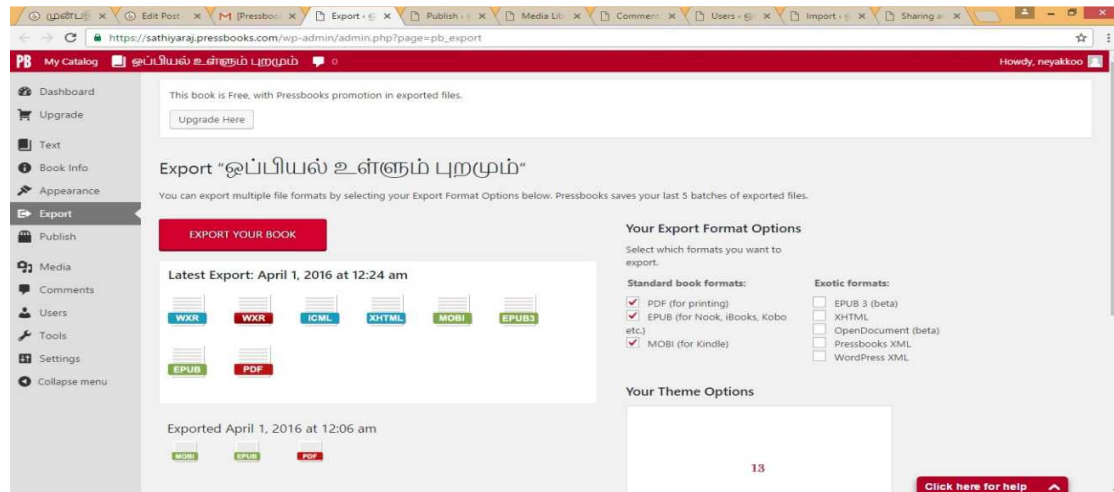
முன்பக் × | Edit Post × | [Pressboo × | Export · × | Publish · × | Media Lib × | Comment × | Users · × | Import · × | Sharing × |

https://sathiyaraj.pressbooks.com/wp-admin/admin.php?page=pb_export

PB My Catalog ஒப்பியல் உள்ளும் புறமும் 0 Howdy, neyakkoo

Dashboard
Upgrade
Text
Book Info
Appearance
Export
Publish
Media
Comments
Users
Tools
Settings
Collapse menu

This book is Free, with Pressbooks promotion in exported files.

Upgrade Here

Export "ஒப்பியல் உள்ளும் புறமும்"

You can export multiple file formats by selecting your Export Format Options below. Pressbooks saves your last 5 batches of exported files.

EXPORT YOUR BOOK

Latest Export: April 1, 2016 at 12:24 am

WXR WXR ICML XHTML MOBI EPUB3 EPUB PDF

Exported April 1, 2016 at 12:06 am

MOBI EPUB PDF

Your Export Format Options

Select which formats you want to export.

Standard book formats:
PDF (for printing)
EPUB (for Nook, iBooks, Kobo etc.)
MOBI (for Kindle)

Exotic formats:
EPUB 3 (beta)
XHTML
OpenDocument (beta)
Pressbooks XML
WordPress XML

Your Theme Options

13

Click here for help